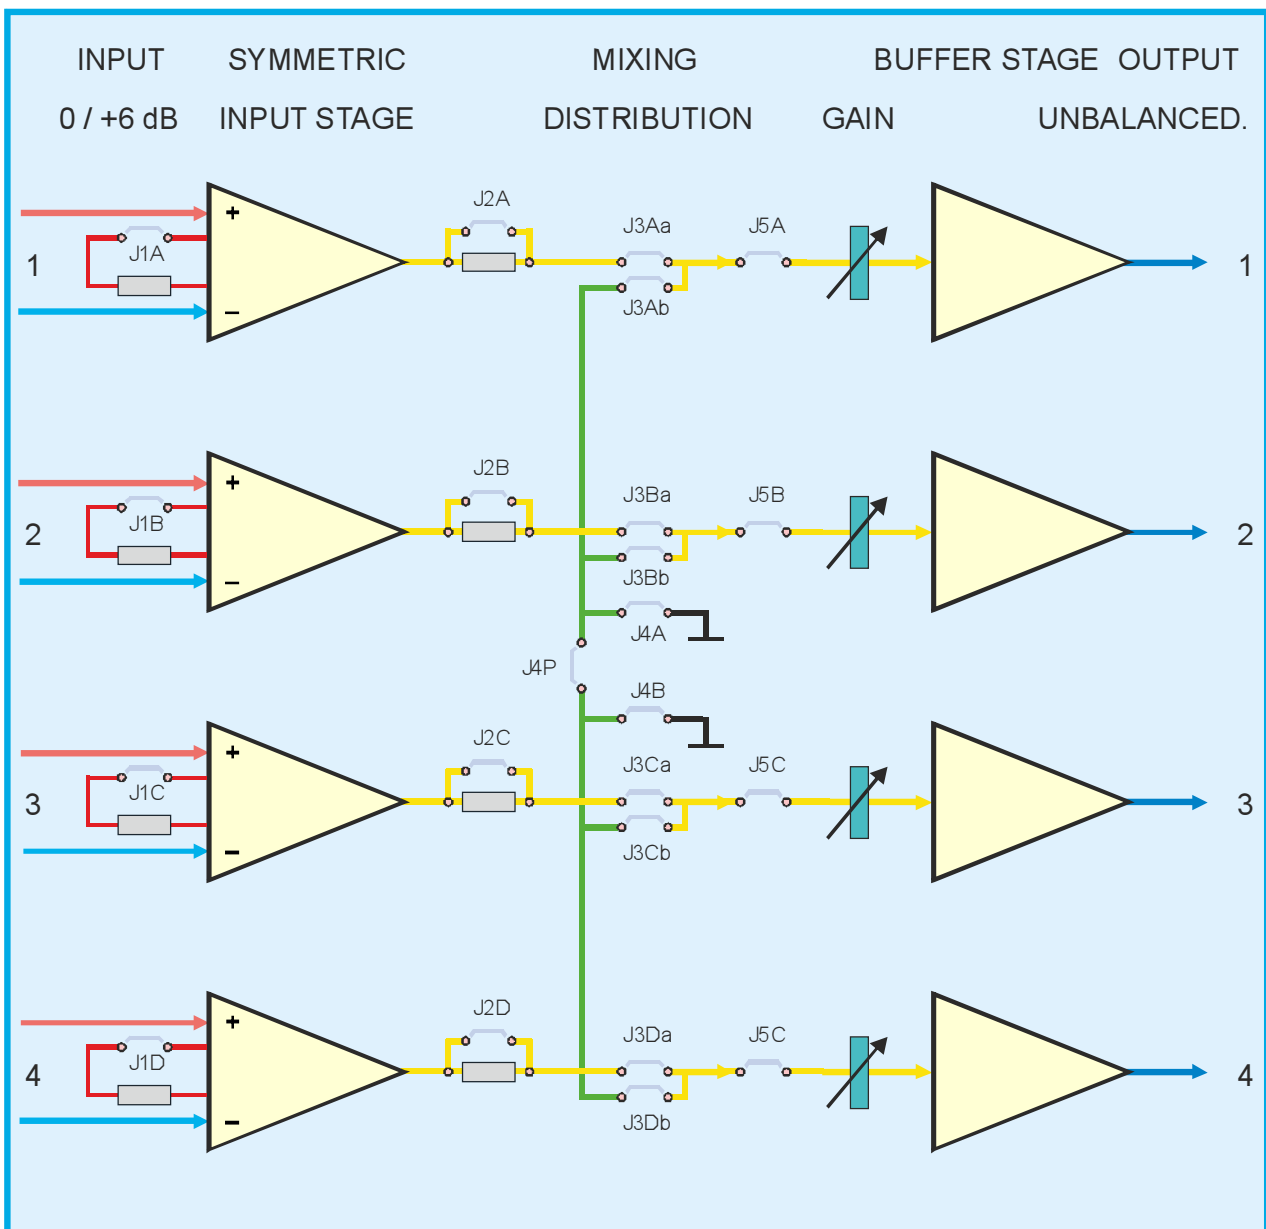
INPUT
0 / +6 dB

SYMMETRIC
INPUT STAGE

MIXING
DISTRIBUTION

BUFFER STAGE
GAIN

OUTPUT
UNBALANCED.

1
J1A
+
–
J2A
J3Aa
J3Ab
J5A
1

2
J1B
+
–
J2B
J3Ba
J3Bb
J5B
2

J4A
J4P
J4B

3
J1C
+
–
J2C
J3Ca
J3Cb
J5C
3

4
J1D
+
–
J2D
J3Da
J3Db
J5C
4